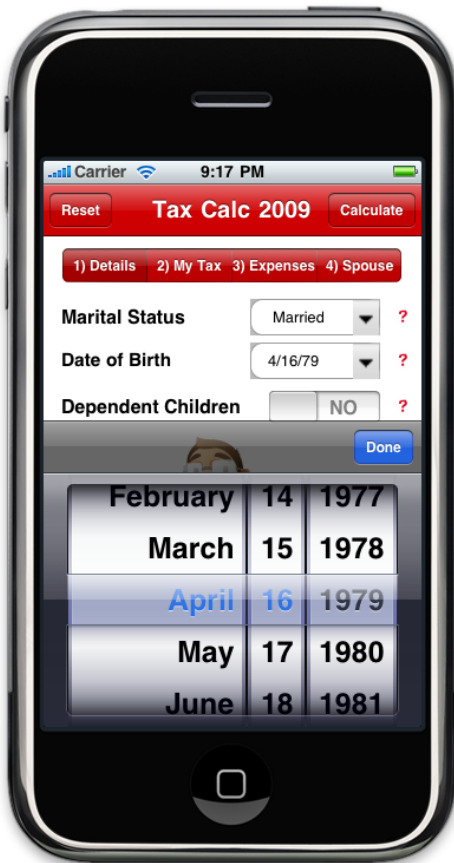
Carrier 9:17 PM

Reset Tax Calc 2009 Calculate

1) Details 2) My Tax 3) Expenses 4) Spouse

Marital Status Married ?

Date of Birth 4/16/79 ?

Dependent Children NO ?

Done

| February | 14 | 1977 |
|---|---|---|
| March | 15 | 1978 |
| April | 16 | 1979 |
| May | 17 | 1980 |
| June | 18 | 1981 |